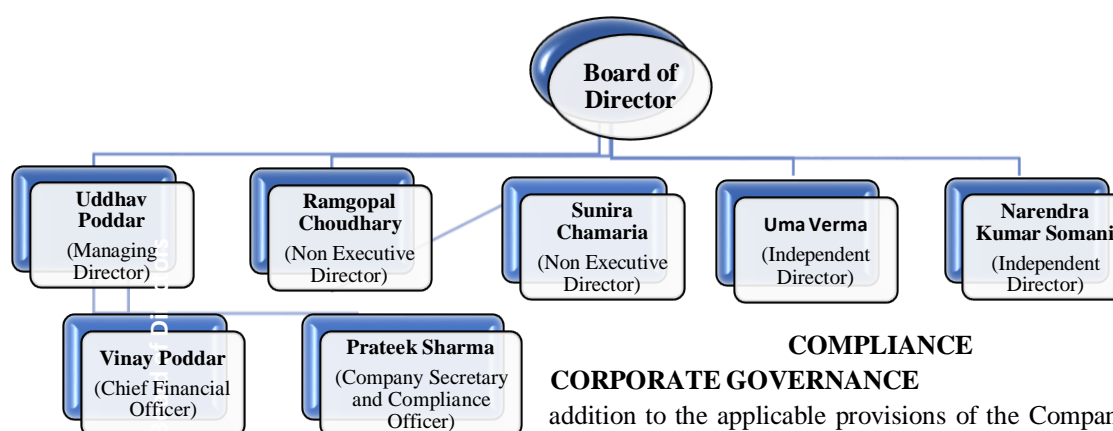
Board of Director

Uddhav Poddar (Managing Director)

Ramgopal Choudhary (Non Executive Director)

Sunira Chamaria (Non Executive Director)

Uma Verma (Independent Director)

Narendra Kumar Somani (Independent Director)

Vinay Poddar (Chief Financial Officer)

Prateek Sharma (Company Secretary and Compliance Officer)

COMPLIANCE

CORPORATE GOVERNANCE

addition to the applicable provisions of the Compan